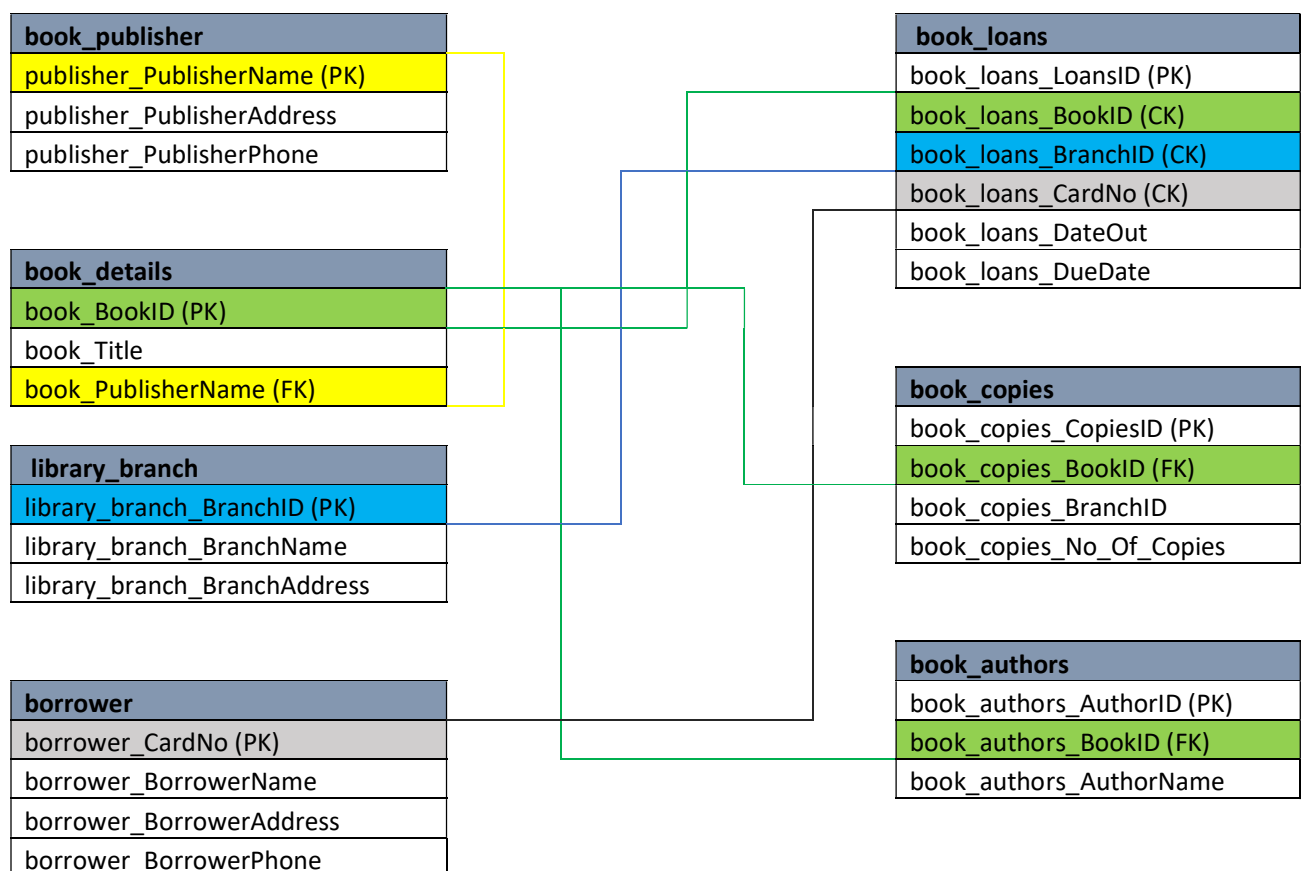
| book_publisher |
|---|
| publisher_PublisherName (PK) |
| publisher_PublisherAddress |
| publisher_PublisherPhone |

| book_details |
|---|
| book_BookID (PK) |
| book_Title |
| book_PublisherName (FK) |

| library_branch |
|---|
| library_branch_BranchID (PK) |
| library_branch_BranchName |
| library_branch_BranchAddress |

| borrower |
|---|
| borrower_CardNo (PK) |
| borrower_BorrowerName |
| borrower_BorrowerAddress |
| borrower_BorrowerPhone |

| book_loans |
|---|
| book_loans_LoansID (PK) |
| book_loans_BookID (CK) |
| book_loans_BranchID (CK) |
| book_loans_CardNo (CK) |
| book_loans_DateOut |
| book_loans_DueDate |

| book_copies |
|---|
| book_copies_CopiesID (PK) |
| book_copies_BookID (FK) |
| book_copies_BranchID |
| book_copies_No_Of_Copies |

| book_authors |
|---|
| book_authors_AuthorID (PK) |
| book_authors_BookID (FK) |
| book_authors_AuthorName |